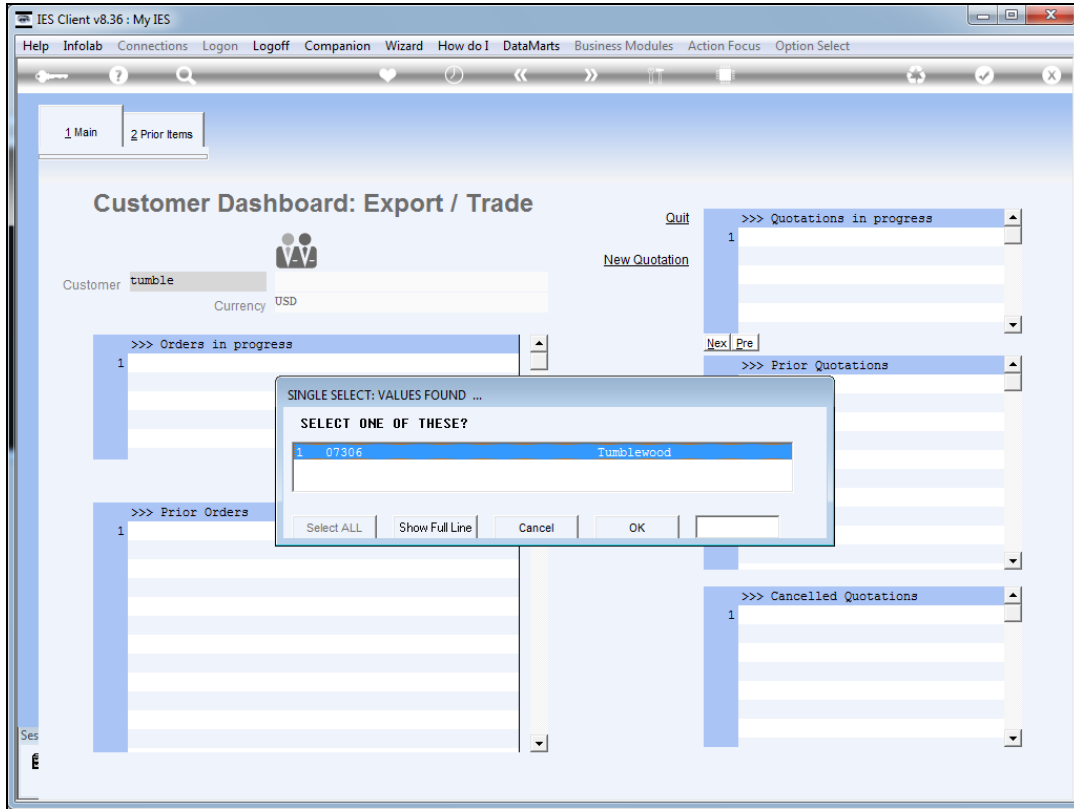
IES Client v8.36 : My IES

Help Infolab Connections Logon Logoff Companion Wizard How do I DataMarts Business Modules Action Focus Option Select

1 Main
2 Prior Items

Customer Dashboard: Export / Trade

Quit
New Quotation

>>> Quotations in progress
1

Customer tumble
Currency USD

>>> Orders in progress
1

Nex Pre
>>> Prior Quotations

SINGLE SELECT: VALUES FOUND ...
SELECT ONE OF THESE?
1 07306 Tumblewood

Select ALL
Show Full Line
Cancel
OK

>>> Prior Orders
1

>>> Cancelled Quotations
1

Ses